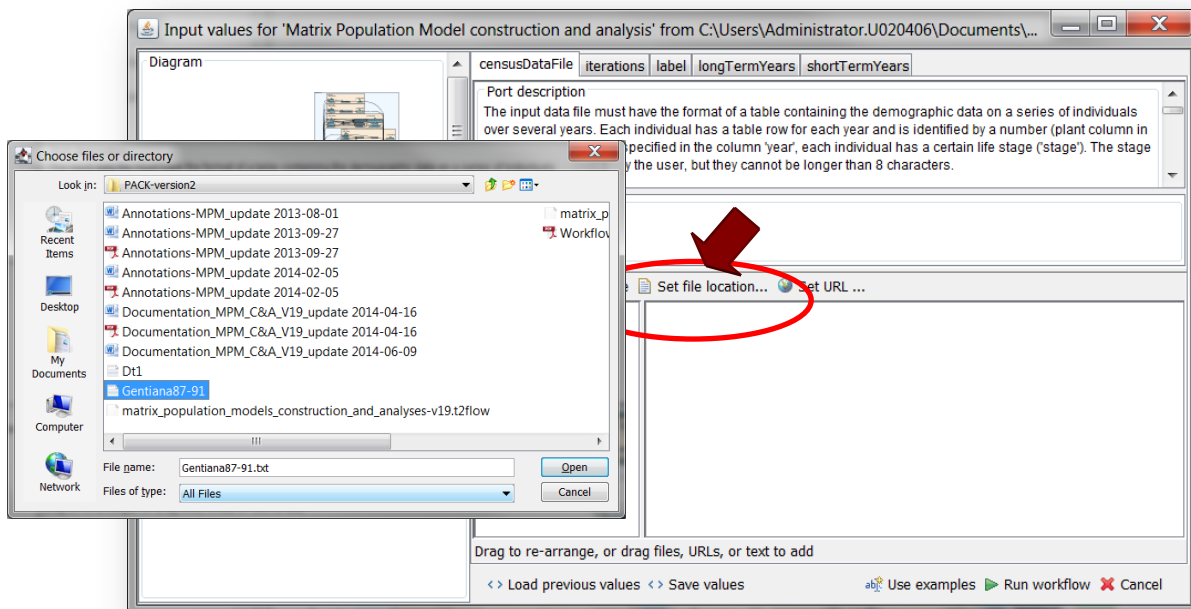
Input values for 'Matrix Population Model construction and analysis' from C:\Users\Administrator.U020406\Documents\...

Diagram

censusDataFile | iterations | label | longTermYears | shortTermYears

Port description
The input data file must have the format of a table containing the demographic data on a series of individuals over several years. Each individual has a table row for each year and is identified by a number (plant column in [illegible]pecified in the column 'year', each individual has a certain life stage ('stage'). The stage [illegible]y the user, but they cannot be longer than 8 characters.

Choose files or directory

Look in: PACK-version2

Recent Items
Desktop
My Documents
Computer
Network

Annotations-MPM_update 2013-08-01
Annotations-MPM_update 2013-09-27
Annotations-MPM_update 2013-09-27
Annotations-MPM_update 2014-02-05
Annotations-MPM_update 2014-02-05
Documentation_MPM_C&A_V19_update 2014-04-16
Documentation_MPM_C&A_V19_update 2014-04-16
Documentation_MPM_C&A_V19_update 2014-06-09
Dt1
Gentiana87-91
matrix_population_models_construction_and_analyses-v19.t2flow
matrix_p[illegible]
Workflov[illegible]

File name: Gentiana87-91.txt
Files of type: All Files
Open
Cancel

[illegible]e Set file location... Set URL ...

Drag to re-arrange, or drag files, URLs, or text to add

Load previous values   Save values   Use examples   Run workflow   Cancel